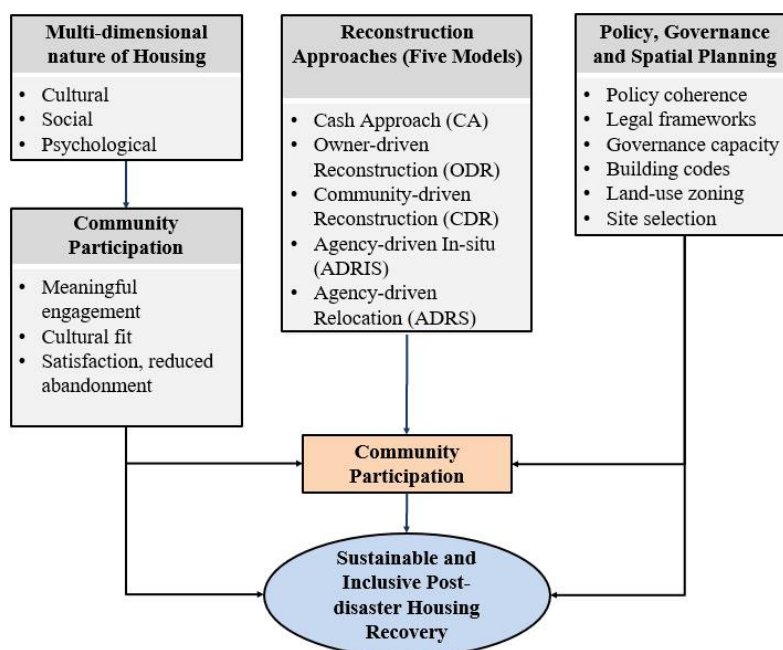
Multi-dimensional nature of Housing

- Cultural
- Social
- Psychological

Reconstruction Approaches (Five Models)

- Cash Approach (CA)
- Owner-driven Reconstruction (ODR)
- Community-driven Reconstruction (CDR)
- Agency-driven In-situ (ADRIS)
- Agency-driven Relocation (ADRS)

Policy, Governance and Spatial Planning

- Policy coherence
- Legal frameworks
- Governance capacity
- Building codes
- Land-use zoning
- Site selection

Community Participation

- Meaningful engagement
- Cultural fit
- Satisfaction, reduced abandonment

Community Participation

Sustainable and Inclusive Post-disaster Housing Recovery